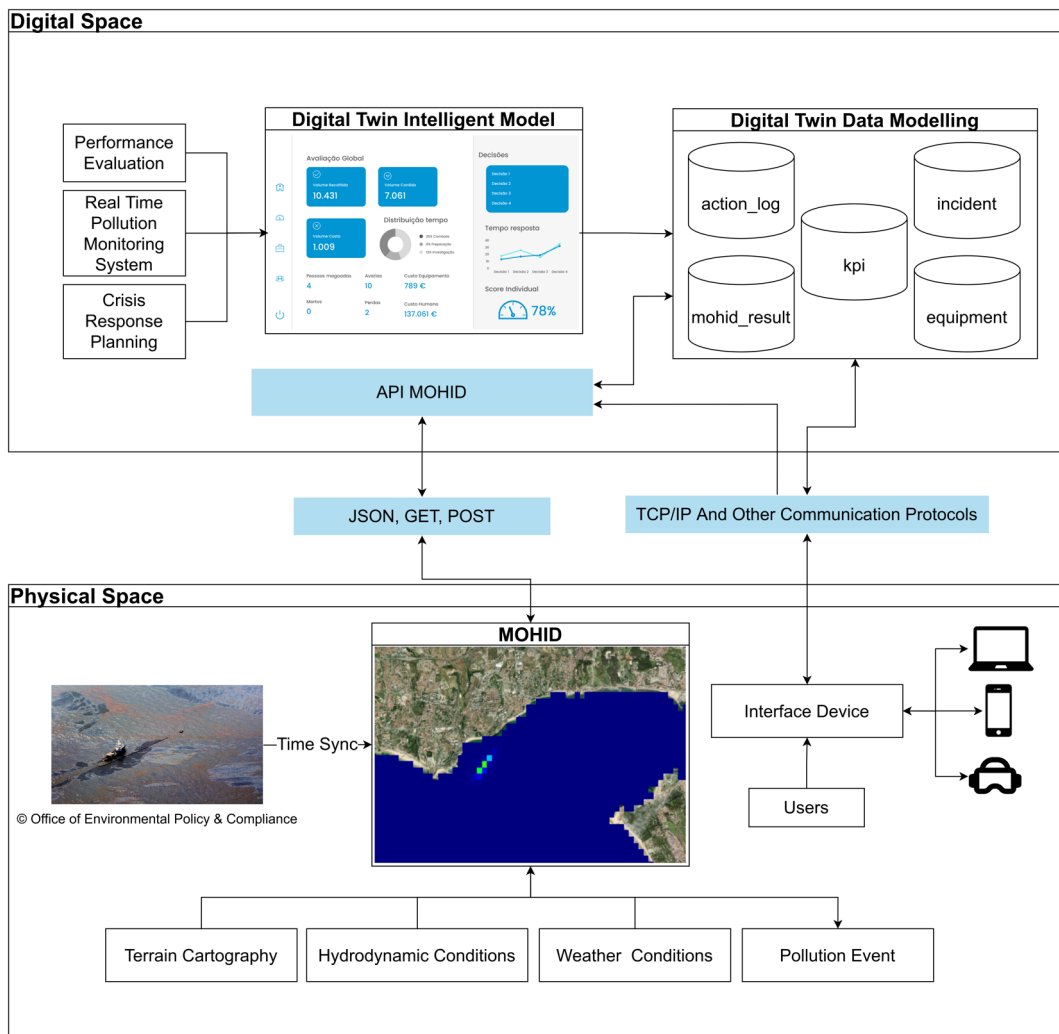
Digital Space

Performance Evaluation

Real Time Pollution Monitoring System

Crisis Response Planning

Digital Twin Intelligent Model

Avaliação Global

Volume Recolhido
10.431

Volume Contido
7.061

Volume Costa
1.009

Distribuição tempo

Pessoas resgatadas
4

Avarias
10

Custo Equipamento
789 €

Mortos
0

Perdas
2

Custo Humano
137.061 €

Decisões

Decisão 1
Decisão 2
Decisão 3
Decisão 4

Tempo resposta

Score Individual
78%

Digital Twin Data Modelling

action_log

incident

kpi

mohid_result

equipment

API MOHID

JSON, GET, POST

TCP/IP And Other Communication Protocols

Physical Space

MOHID

Time Sync

© Office of Environmental Policy & Compliance

Interface Device

Users

Terrain Cartography

Hydrodynamic Conditions

Weather Conditions

Pollution Event